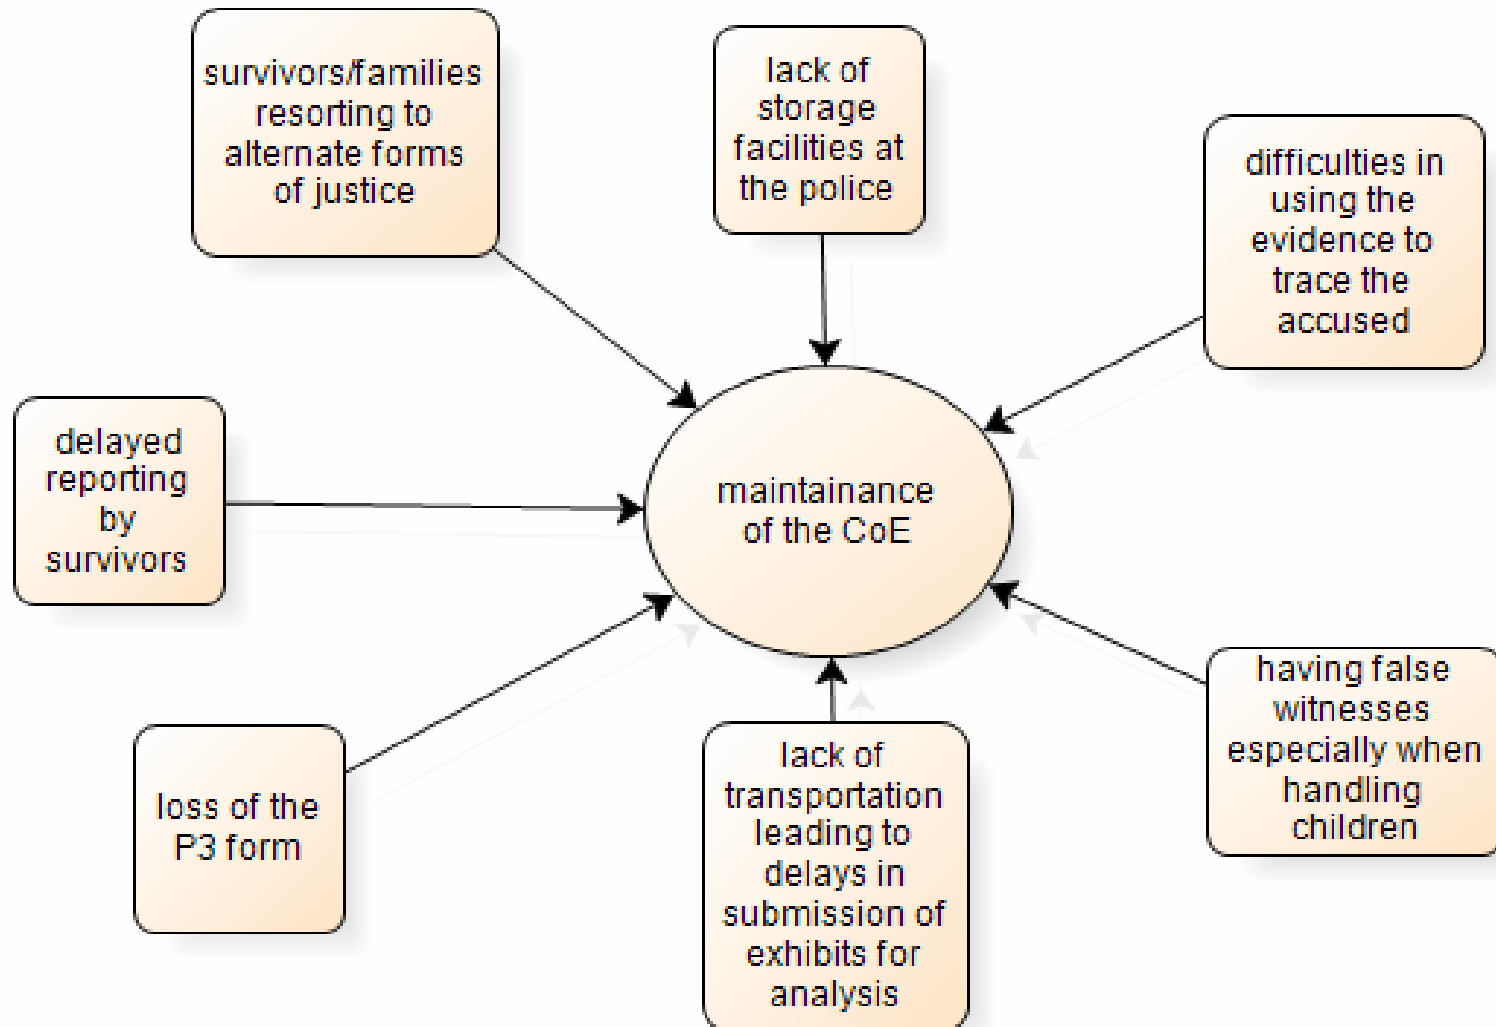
survivors/families resorting to alternate forms of justice

lack of storage facilities at the police

difficulties in using the evidence to trace the accused

delayed reporting by survivors

maintainance of the CoE

loss of the P3 form

lack of transportation leading to delays in submission of exhibits for analysis

having false witnesses especially when handling children